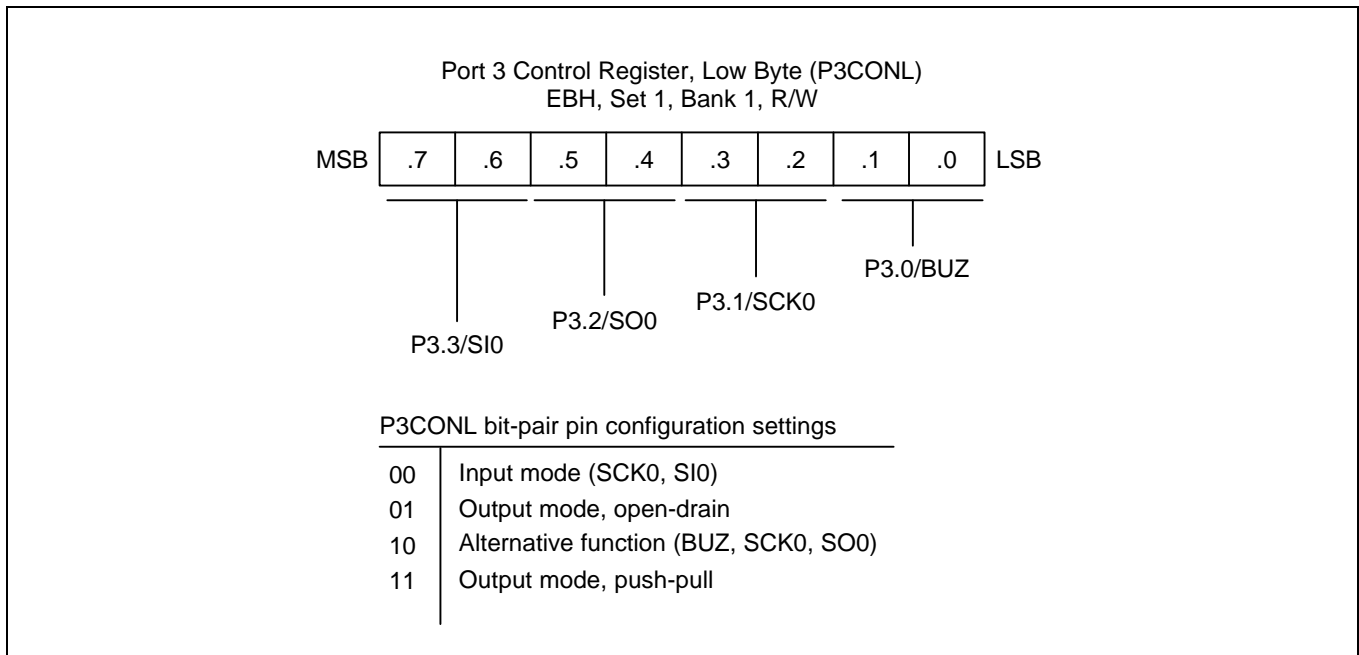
Port 3 Control Register, Low Byte (P3CONL)
EBH, Set 1, Bank 1, R/W

| MSB | .7 | .6 | .5 | .4 | .3 | .2 | .1 | .0 | LSB |
|---|---|---|---|---|---|---|---|---|---|

P3.0/BUZ

P3.1/SCK0

P3.2/SO0

P3.3/SI0

P3CONL bit-pair pin configuration settings

| 00 | Input mode (SCK0, SI0) |
|---|---|
| 01 | Output mode, open-drain |
| 10 | Alternative function (BUZ, SCK0, SO0) |
| 11 | Output mode, push-pull |